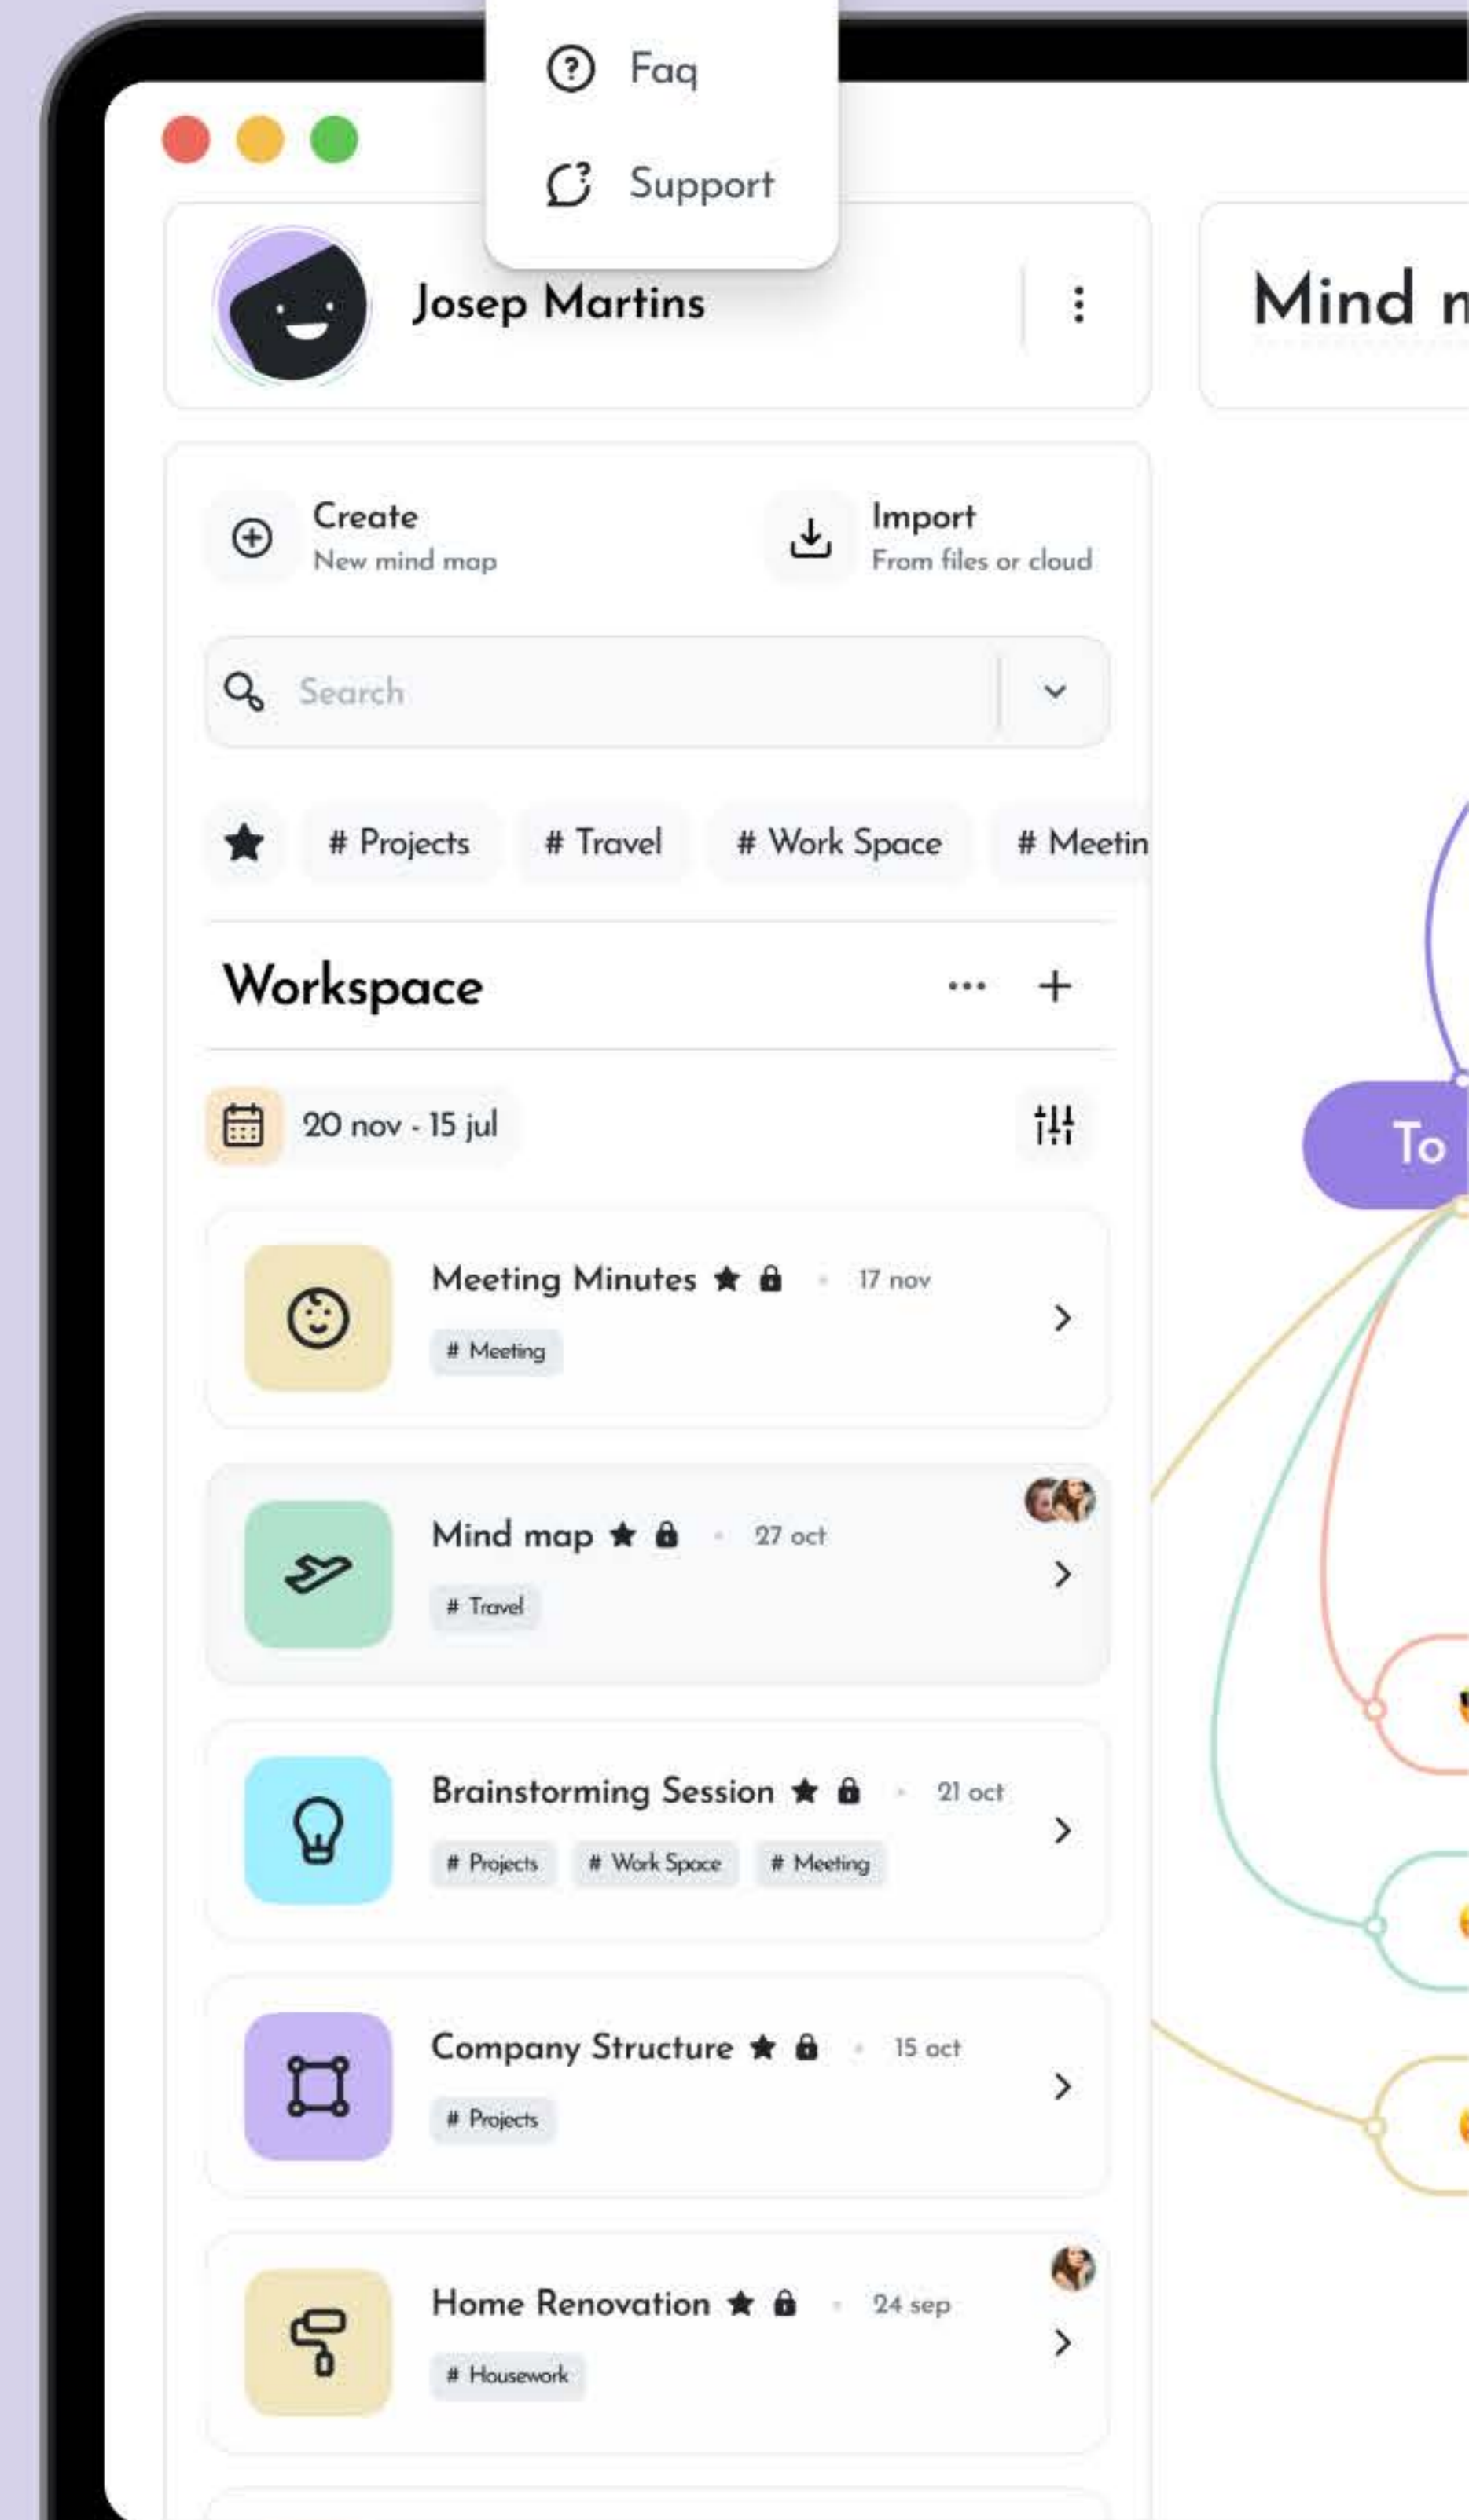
Faq

Support

Josep Martins

Mind m

Create
New mind map

Import
From files or cloud

Search

# Projects
# Travel
# Work Space
# Meetin

Workspace

20 nov - 15 jul

Meeting Minutes · 17 nov
# Meeting

Mind map · 27 oct
# Travel

Brainstorming Session · 21 oct
# Projects
# Work Space
# Meeting

Company Structure · 15 oct
# Projects

Home Renovation · 24 sep
# Housework

To